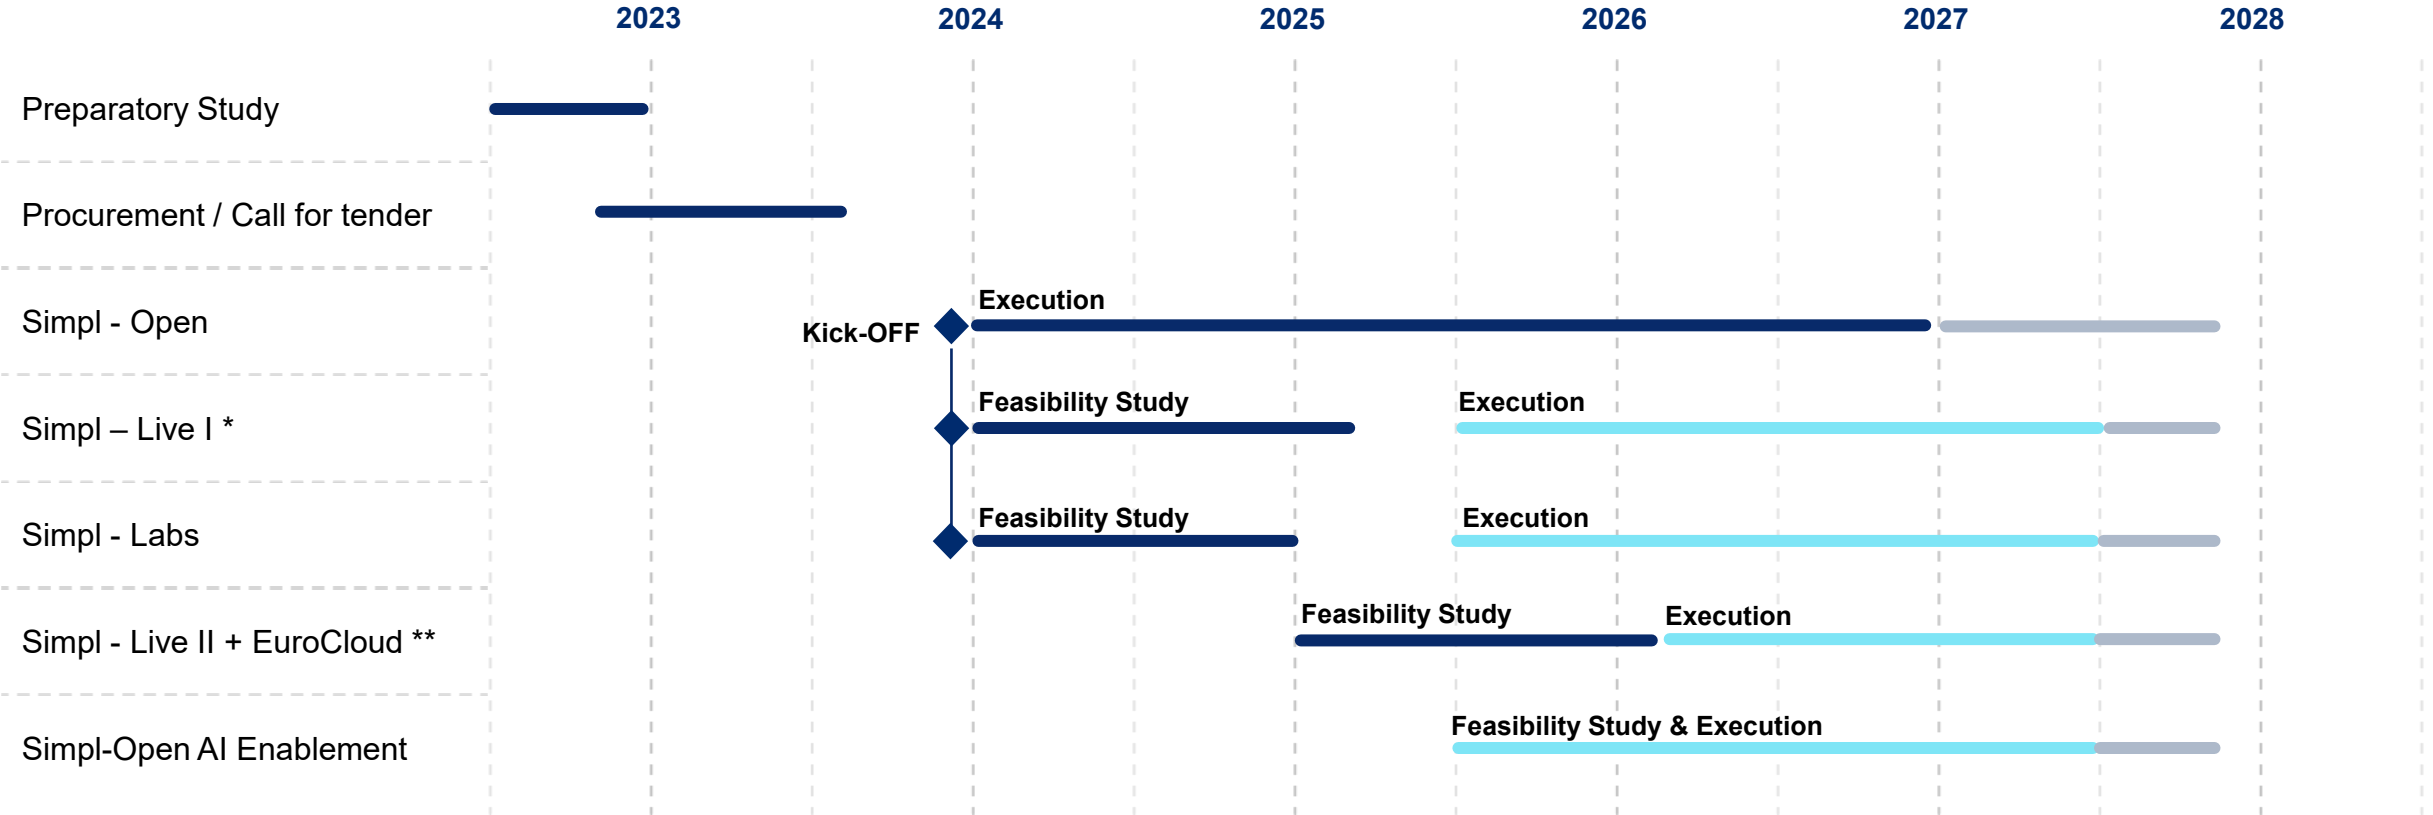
2023 2024 2025 2026 2027 2028

Preparatory Study

Procurement / Call for tender

Simpl - Open

Kick-OFF

Execution

Simpl – Live I *

Feasibility Study

Execution

Simpl - Labs

Feasibility Study

Execution

Simpl - Live II + EuroCloud **

Feasibility Study

Execution

Simpl-Open AI Enablement

Feasibility Study & Execution